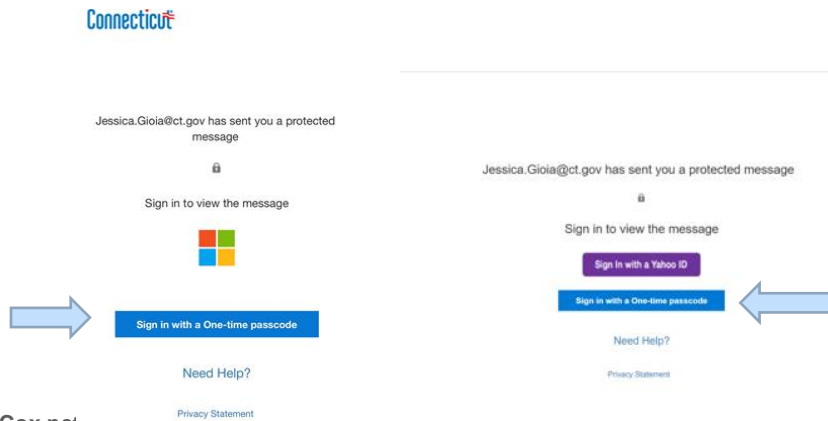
Connecticut

Jessica.Gioia@ct.gov has sent you a protected message

Sign in to view the message

Sign in with a One-time passcode

Need Help?

Privacy Statement

Cox.ne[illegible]

Jessica.Gioia@ct.gov has sent you a protected message

Sign in to view the message

Sign in with a Yahoo ID

Sign in with a One-time passcode

Need Help?

Privacy Statement